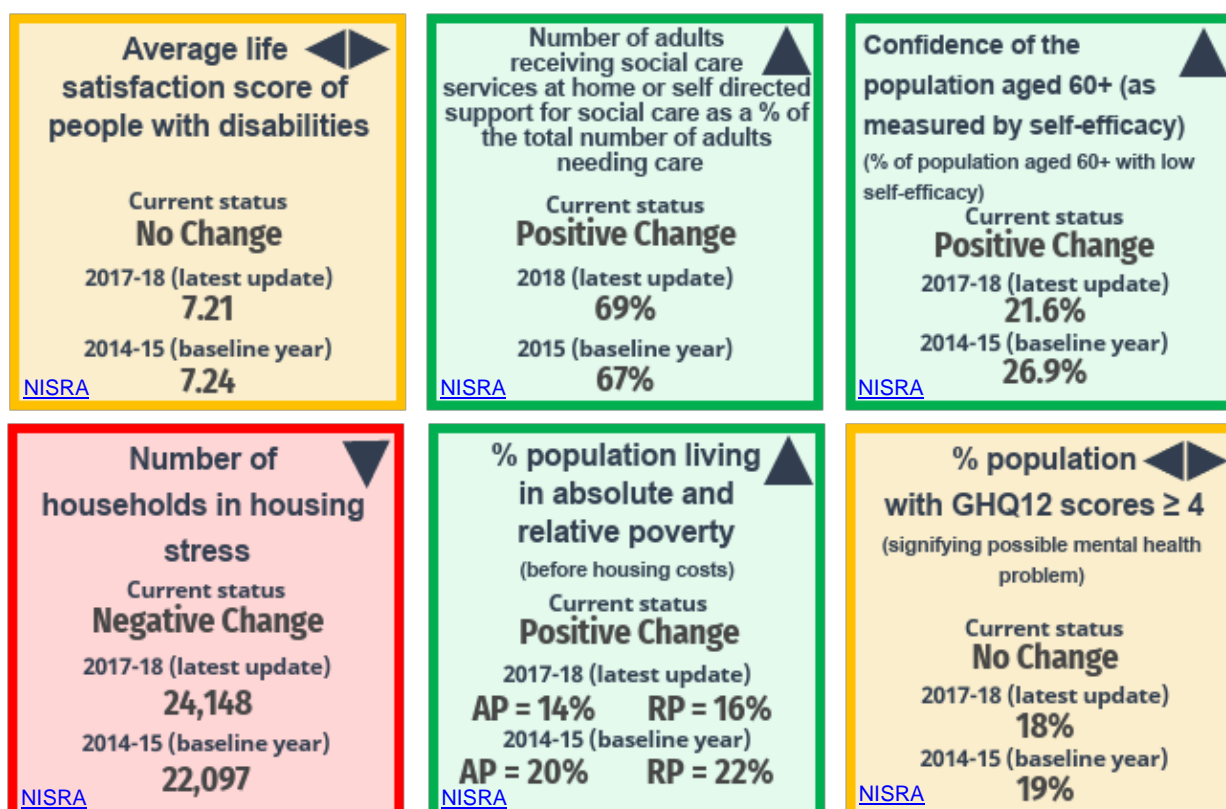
Average life satisfaction score of people with disabilities

Current status
No Change
2017-18 (latest update)
7.21
2014-15 (baseline year)
7.24
NISRA

Number of adults receiving social care services at home or self directed support for social care as a % of the total number of adults needing care

Current status
Positive Change
2018 (latest update)
69%
2015 (baseline year)
67%
NISRA

Confidence of the population aged 60+ (as measured by self-efficacy)
(% of population aged 60+ with low self-efficacy)
Current status
Positive Change
2017-18 (latest update)
21.6%
2014-15 (baseline year)
26.9%
NISRA

Number of households in housing stress
Current status
Negative Change
2017-18 (latest update)
24,148
2014-15 (baseline year)
22,097
NISRA

% population living in absolute and relative poverty
(before housing costs)
Current status
Positive Change
2017-18 (latest update)
AP = 14% RP = 16%
2014-15 (baseline year)
AP = 20% RP = 22%
NISRA

% population with GHQ12 scores ≥ 4
(signifying possible mental health problem)

Current status
No Change
2017-18 (latest update)
18%
2014-15 (baseline year)
19%
NISRA